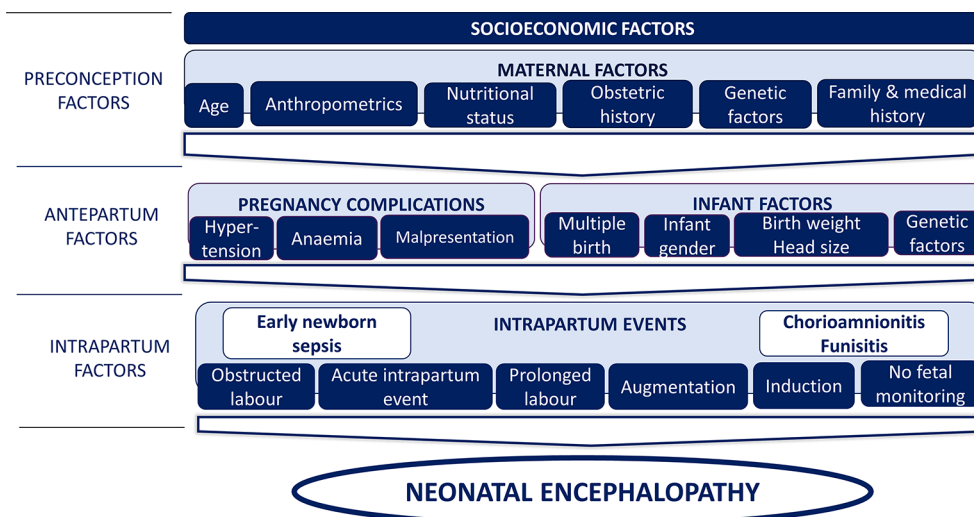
SOCIOECONOMIC FACTORS

PRECONCEPTION FACTORS

MATERNAL FACTORS

Age

Anthropometrics

Nutritional status

Obstetric history

Genetic factors

Family & medical history

ANTEPARTUM FACTORS

PREGNANCY COMPLICATIONS

Hypertension

Anaemia

Malpresentation

INFANT FACTORS

Multiple birth

Infant gender

Birth weight Head size

Genetic factors

INTRAPARTUM FACTORS

Early newborn sepsis

INTRAPARTUM EVENTS

Chorioamnionitis Funisitis

Obstructed labour

Acute intrapartum event

Prolonged labour

Augmentation

Induction

No fetal monitoring

NEONATAL ENCEPHALOPATHY